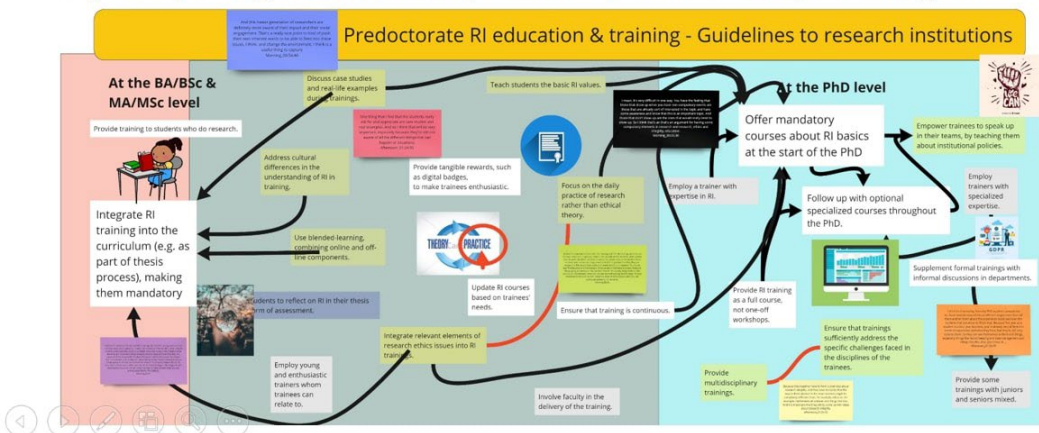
Predoctorate RI education & training - Guidelines to research institutions

At the BA/BSc & MA/MSc level

Provide training to students who do research.

Integrate RI training into the curriculum (e.g. as part of thesis process), making them mandatory

Discuss case studies and real-life examples during trainings.

Address cultural differences in the understanding of RI in training.

Use blended-learning, combining online and off-line components.

Students to reflect on RI in their thesis form of assessment.

Employ young and enthusiastic trainers whom trainees can relate to.

Teach students the basic RI values.

Provide tangible rewards, such as digital badges, to make trainees enthusiastic.

THEORY PRACTICE

Update RI courses based on trainees' needs.

Integrate relevant elements of research ethics issues into RI trainings.

Focus on the daily practice of research rather than ethical theory.

Ensure that training is continuous.

Involve faculty in the delivery of the training.

At the PhD level

Offer mandatory courses about RI basics at the start of the PhD

Employ a trainer with expertise in RI.

Follow up with optional specialized courses throughout the PhD.

Empower trainees to speak up in their teams, by teaching them about institutional policies.

YES WE CAN

Employ trainers with specialized expertise.

SOPS

Supplement formal trainings with informal discussions in departments.

Provide RI training as a full course, not one-off workshops.

Ensure that trainings sufficiently address the specific challenges faced in the disciplines of the trainees.

Provide multidisciplinary trainings.

Provide some trainings with juniors and seniors mixed.

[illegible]